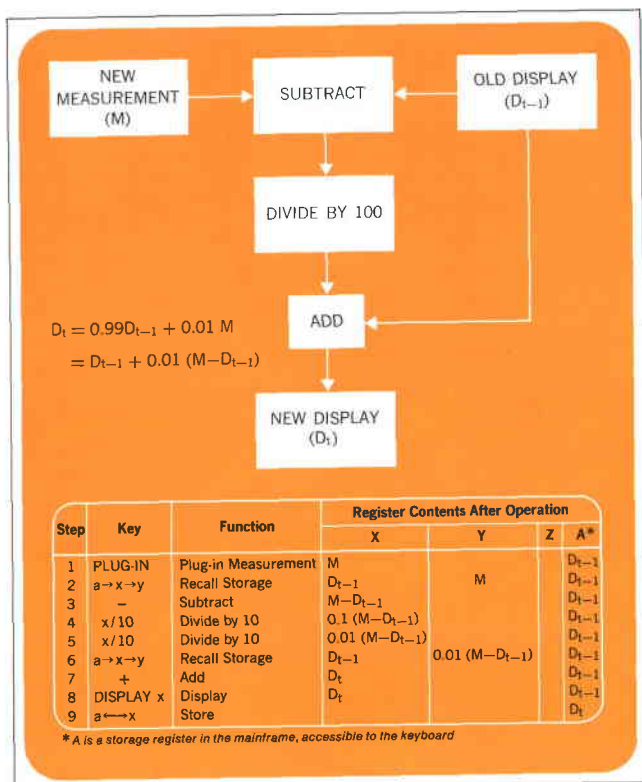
NEW MEASUREMENT (M)

SUBTRACT

OLD DISPLAY ($D_{t-1}$)

DIVIDE BY 100

$D_t = 0.99D_{t-1} + 0.01\ M$
$= D_{t-1} + 0.01\ (M - D_{t-1})$

ADD

NEW DISPLAY ($D_t$)

| Step | Key | Function | X | Y | Z | A* |
|---|---|---|---|---|---|---|
| | | | Register Contents After Operation | | | |
| 1 | PLUG-IN | Plug-in Measurement | M | | | $D_{t-1}$ |
| 2 | $a \rightarrow x \rightarrow y$ | Recall Storage | $D_{t-1}$ | M | | $D_{t-1}$ |
| 3 | − | Subtract | $M-D_{t-1}$ | | | $D_{t-1}$ |
| 4 | x/10 | Divide by 10 | 0.1 $(M-D_{t-1})$ | | | $D_{t-1}$ |
| 5 | x/10 | Divide by 10 | 0.01 $(M-D_{t-1})$ | | | $D_{t-1}$ |
| 6 | $a \rightarrow x \rightarrow y$ | Recall Storage | $D_{t-1}$ | 0.01 $(M-D_{t-1})$ | | $D_{t-1}$ |
| 7 | + | Add | $D_t$ | | | $D_{t-1}$ |
| 8 | DISPLAY x | Display | $D_t$ | | | $D_{t-1}$ |
| 9 | $a \longleftrightarrow x$ | Store | | | | $D_t$ |

* A is a storage register in the mainframe, accessible to the keyboard